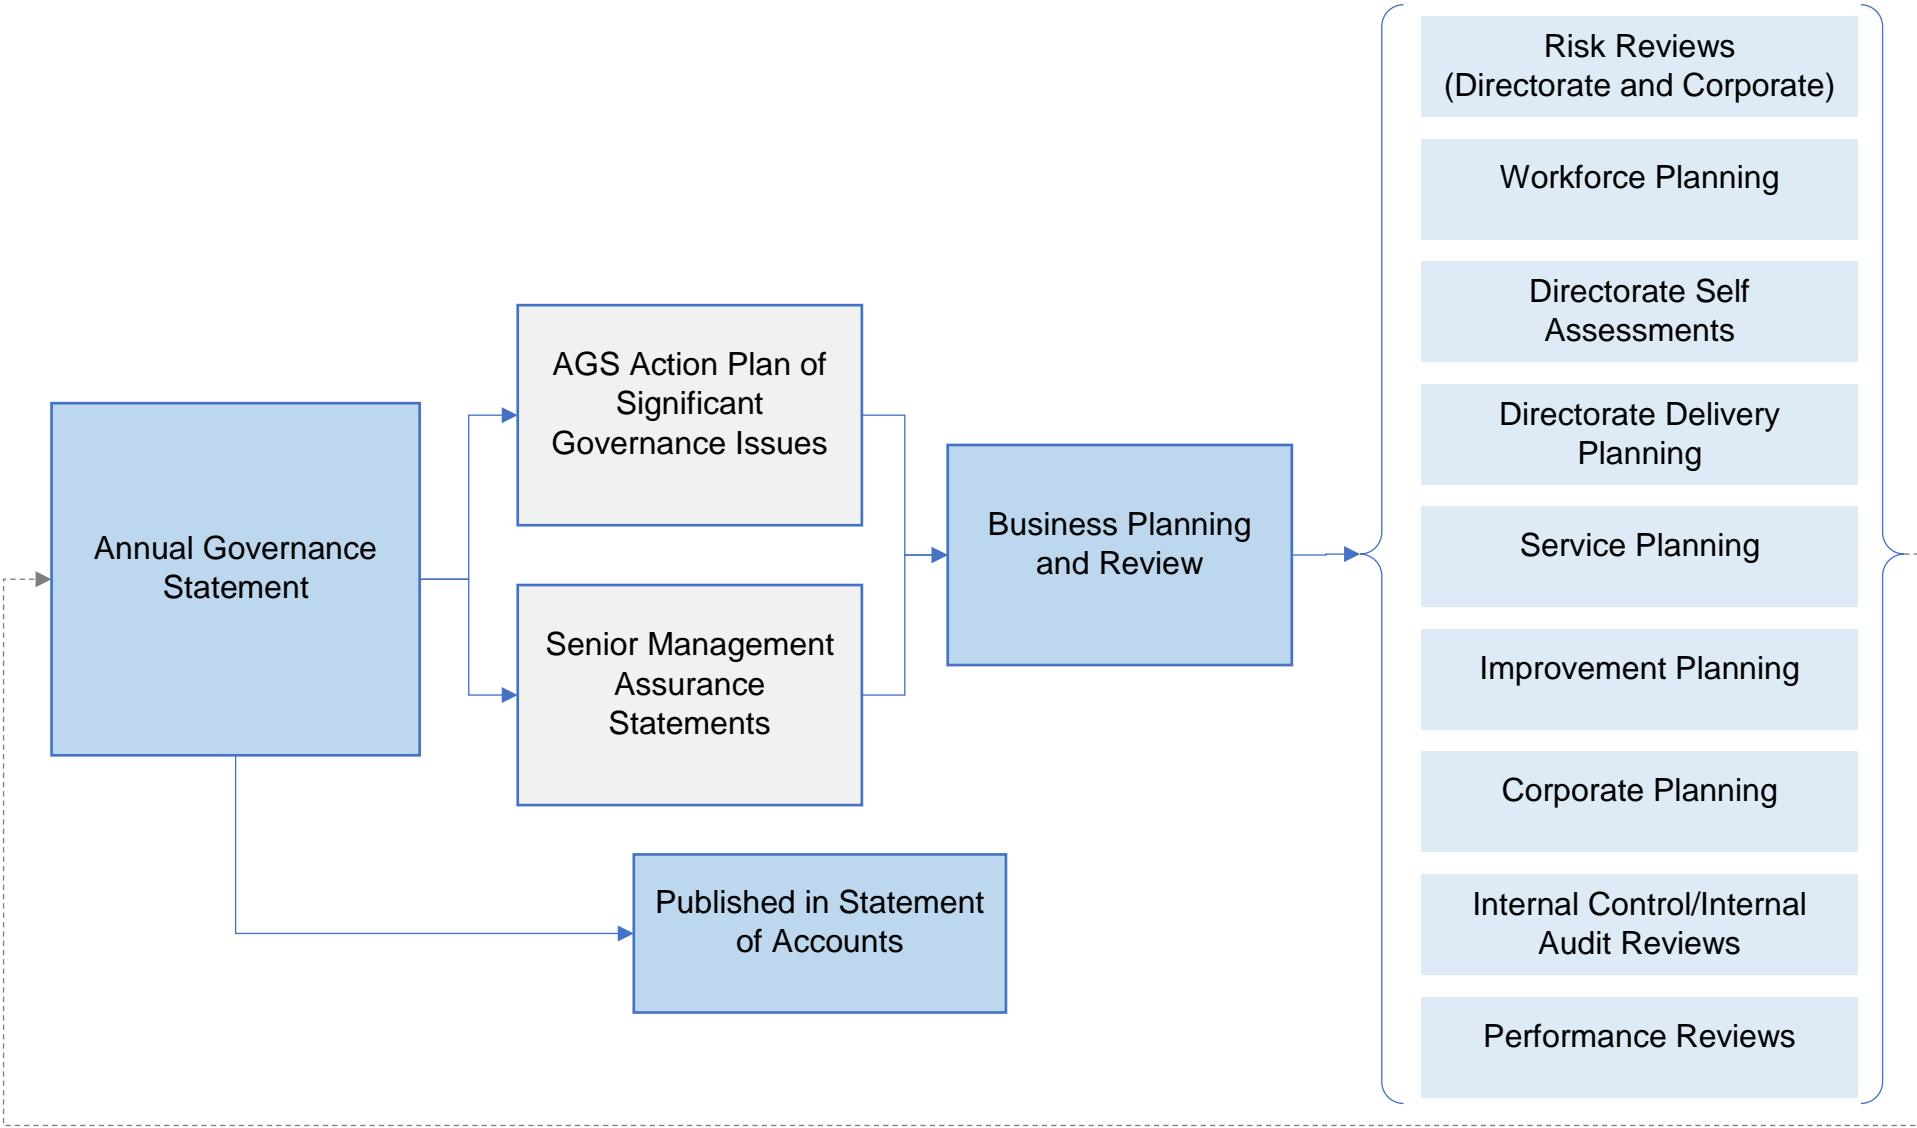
Annual Governance Statement

AGS Action Plan of Significant Governance Issues

Senior Management Assurance Statements

Business Planning and Review

Published in Statement of Accounts

Risk Reviews (Directorate and Corporate)

Workforce Planning

Directorate Self Assessments

Directorate Delivery Planning

Service Planning

Improvement Planning

Corporate Planning

Internal Control/Internal Audit Reviews

Performance Reviews